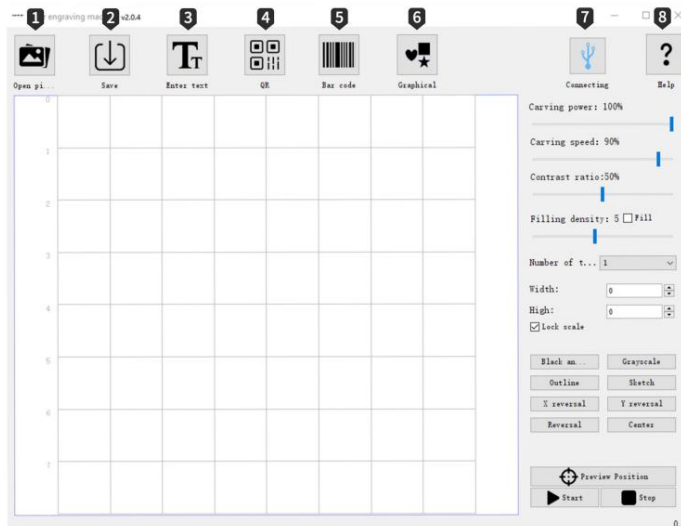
engraving ma v2.0.4

1 Open pi...
2 Save
3 Enter text
4 QR
5 Bar code
6 Graphical
7 Connecting
8 Help

0
1
2
3
4
5
6
7

Carving power: 100%
Carving speed: 90%
Contrast ratio:50%
Filling density: 5 Fill
Number of t... 1
Width: 0
High: 0
Lock scale
Black an...
Grayscale
Outline
Sketch
X reversal
Y reversal
Reversal
Center
Preview Position
Start
Stop
0